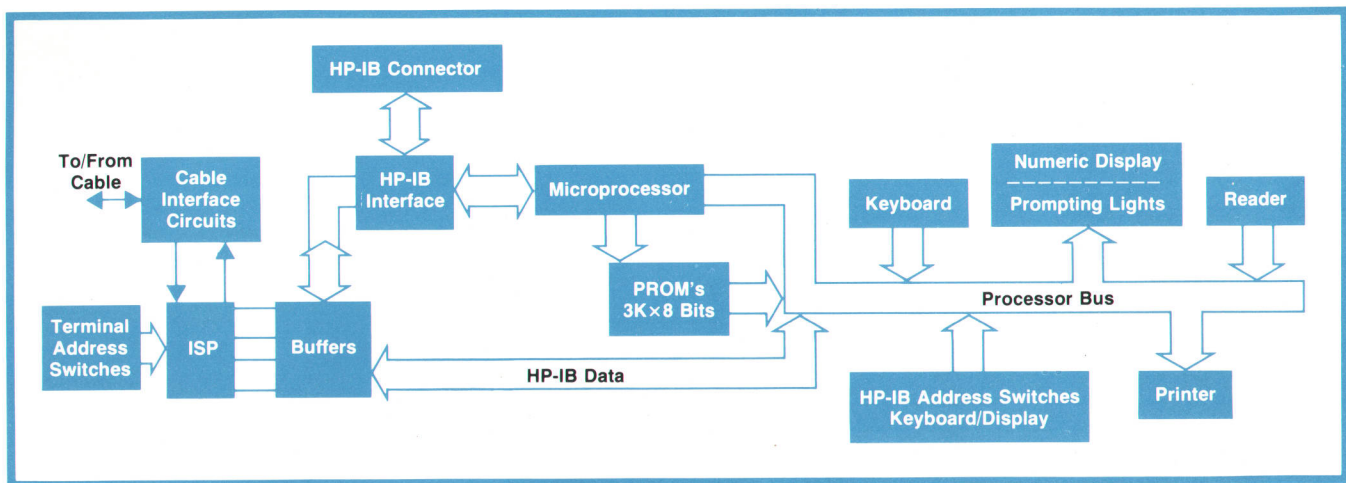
HP-IB Connector

To/From Cable

Cable Interface Circuits

HP-IB Interface

Microprocessor

Numeric Display

Prompting Lights

Keyboard

Reader

PROM's 3K×8 Bits

Processor Bus

Terminal Address Switches

ISP

Buffers

HP-IB Data

HP-IB Address Switches Keyboard/Display

Printer